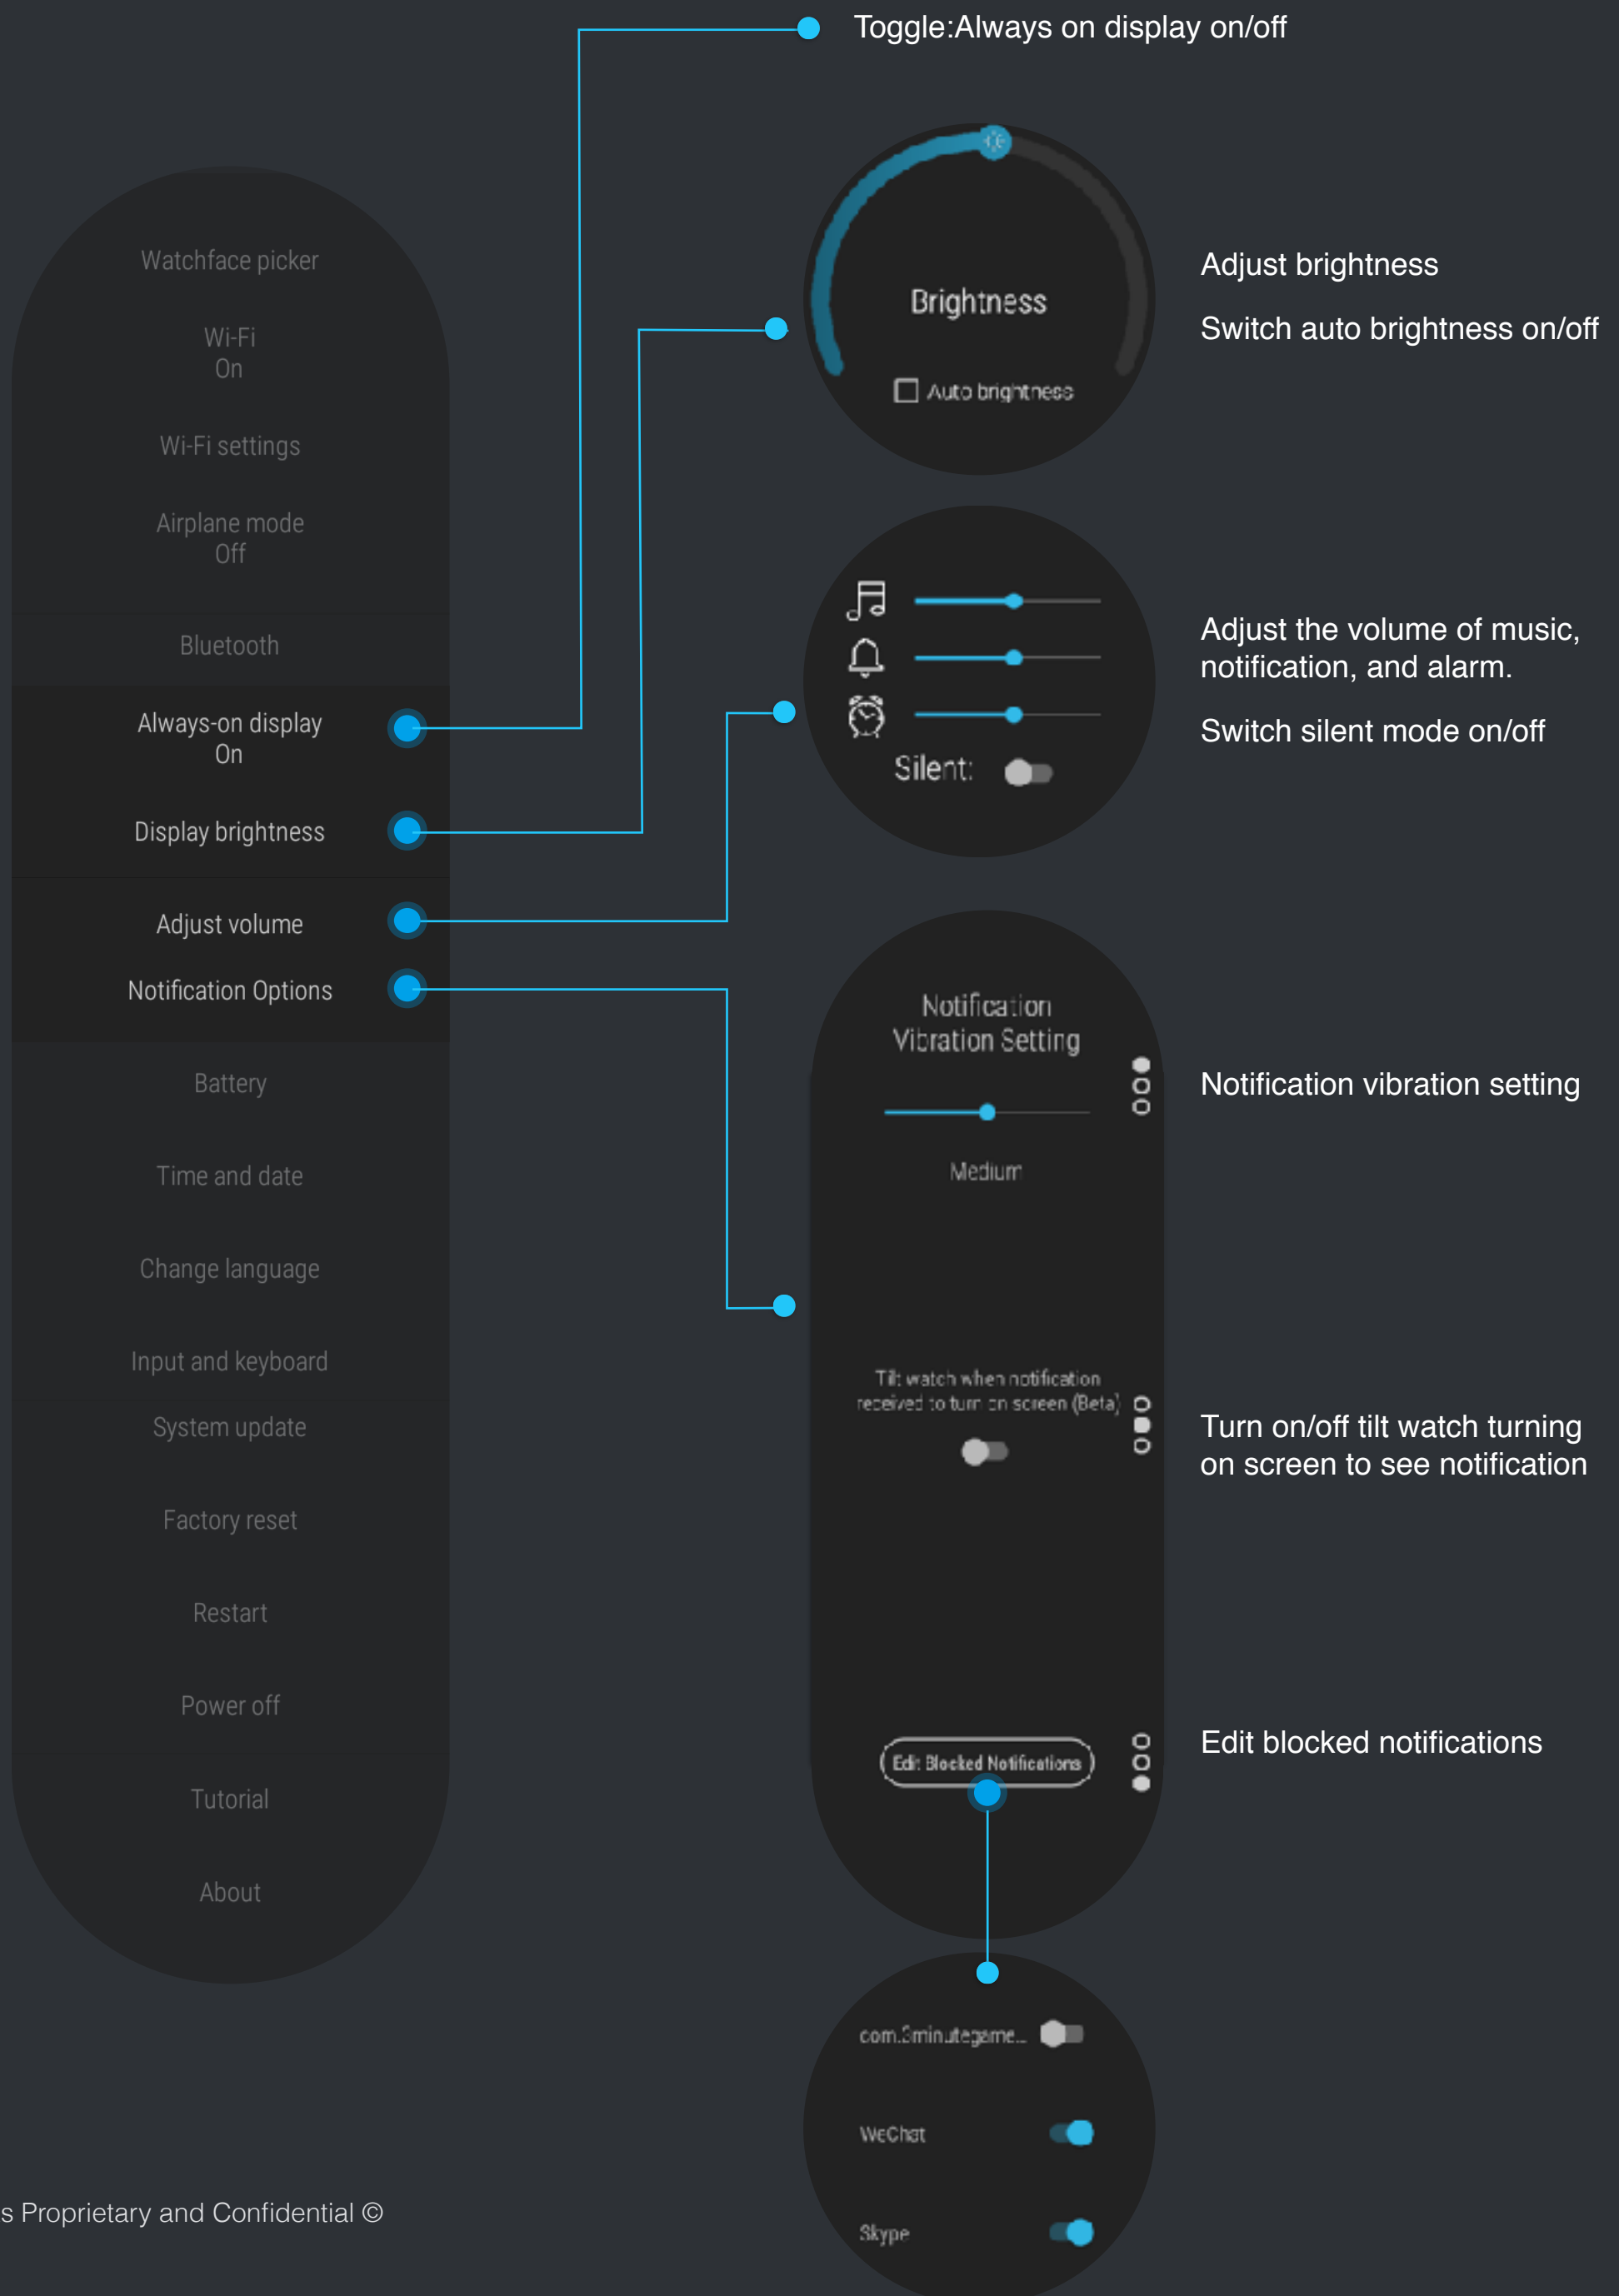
Toggle:Always on display on/off

Watchface picker

Wi-Fi
On

Wi-Fi settings

Airplane mode
Off

Bluetooth

Always-on display
On

Display brightness

Adjust volume

Notification Options

Battery

Time and date

Change language

Input and keyboard

System update

Factory reset

Restart

Power off

Tutorial

About

Brightness

Auto brightness

Adjust brightness

Switch auto brightness on/off

Silent:

Adjust the volume of music, notification, and alarm.

Switch silent mode on/off

Notification
Vibration Setting

Medium

Notification vibration setting

Tilt watch when notification received to turn on screen (Beta)

Turn on/off tilt watch turning on screen to see notification

Edit Blocked Notifications

Edit blocked notifications

com.5minutegame...

WeChat

Skype

s Proprietary and Confidential ©